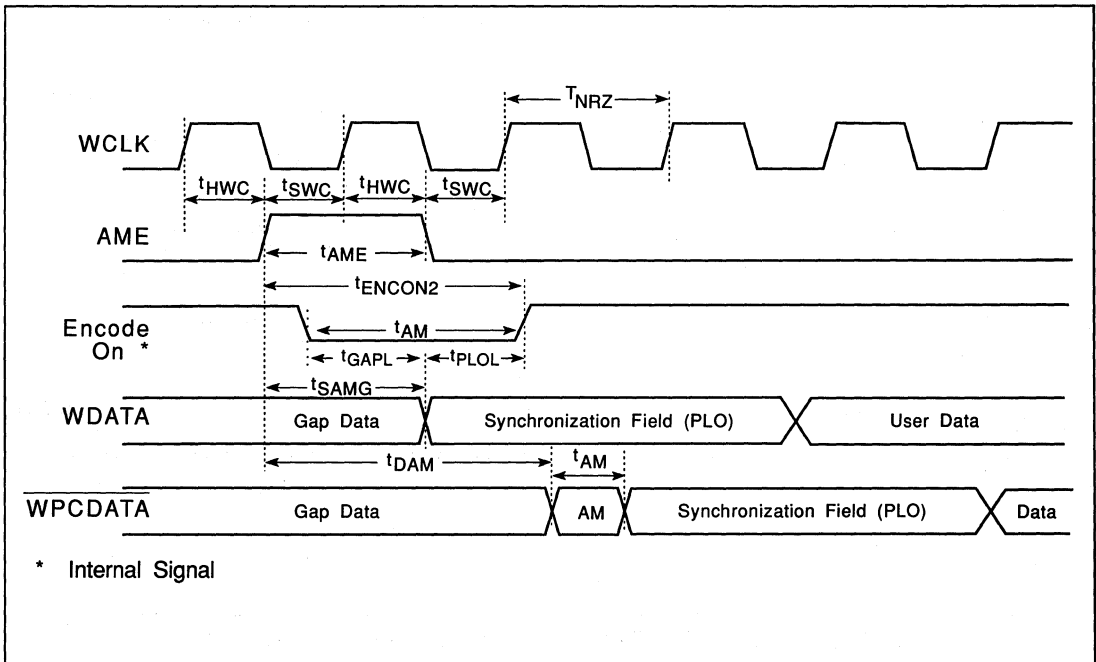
$T_{NRZ}$

WCLK

$t_{HWC}$ $t_{SWC}$ $t_{HWC}$ $t_{SWC}$

AME

$t_{AME}$

$t_{ENCON2}$

Encode On *

$t_{AM}$

$t_{GAPL}$ $t_{PLOL}$

$t_{SAMG}$

WDATA

Gap Data

Synchronization Field (PLO)

User Data

$t_{DAM}$

$t_{AM}$

$\overline{WPCDATA}$

Gap Data

AM

Synchronization Field (PLO)

Data

* Internal Signal